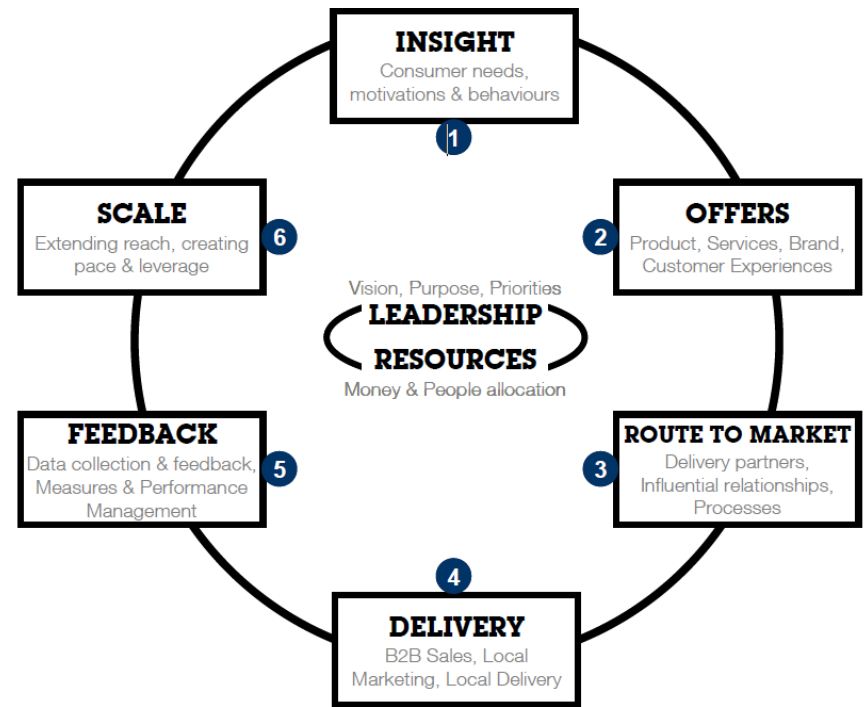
INSIGHT
Consumer needs, motivations & behaviours
1

OFFERS
Product, Services, Brand, Customer Experiences
2

ROUTE TO MARKET
Delivery partners, Influential relationships, Processes
3

DELIVERY
B2B Sales, Local Marketing, Local Delivery
4

FEEDBACK
Data collection & feedback, Measures & Performance Management
5

SCALE
Extending reach, creating pace & leverage
6

Vision, Purpose, Priorities
LEADERSHIP
RESOURCES
Money & People allocation